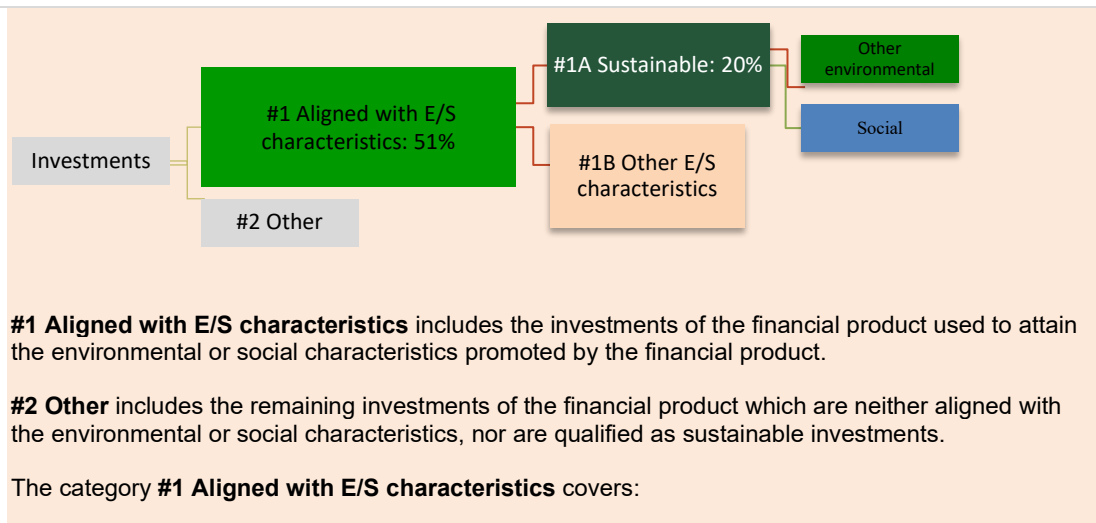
Investments

#1 Aligned with E/S characteristics: 51%

#2 Other

#1A Sustainable: 20%

#1B Other E/S characteristics

Other environmental

Social

**#1 Aligned with E/S characteristics** includes the investments of the financial product used to attain the environmental or social characteristics promoted by the financial product.

**#2 Other** includes the remaining investments of the financial product which are neither aligned with the environmental or social characteristics, nor are qualified as sustainable investments.

The category **#1 Aligned with E/S characteristics** covers: